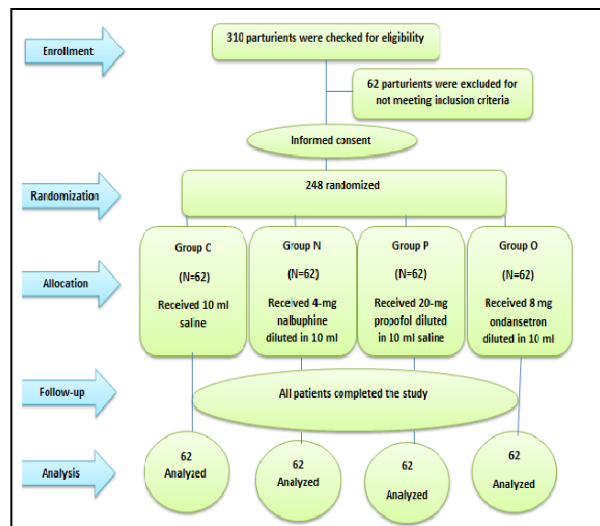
Enrollment

310 parturients were checked for eligibility

62 parturients were excluded for not meeting inclusion criteria

Informed consent

Randomization

248 randomized

Allocation

Group C

(N=62)

Received 10 ml saline

Group N

(N=62)

Received 4-mg nalbuphine diluted in 10 ml

Group P

(N=62)

Received 20-mg propofol diluted in 10 ml saline

Group O

(N=62)

Received 8 mg ondansetron diluted in 10 ml

Follow-up

All patients completed the study

Analysis

62 Analyzed

62 Analyzed

62 Analyzed

62 Analyzed